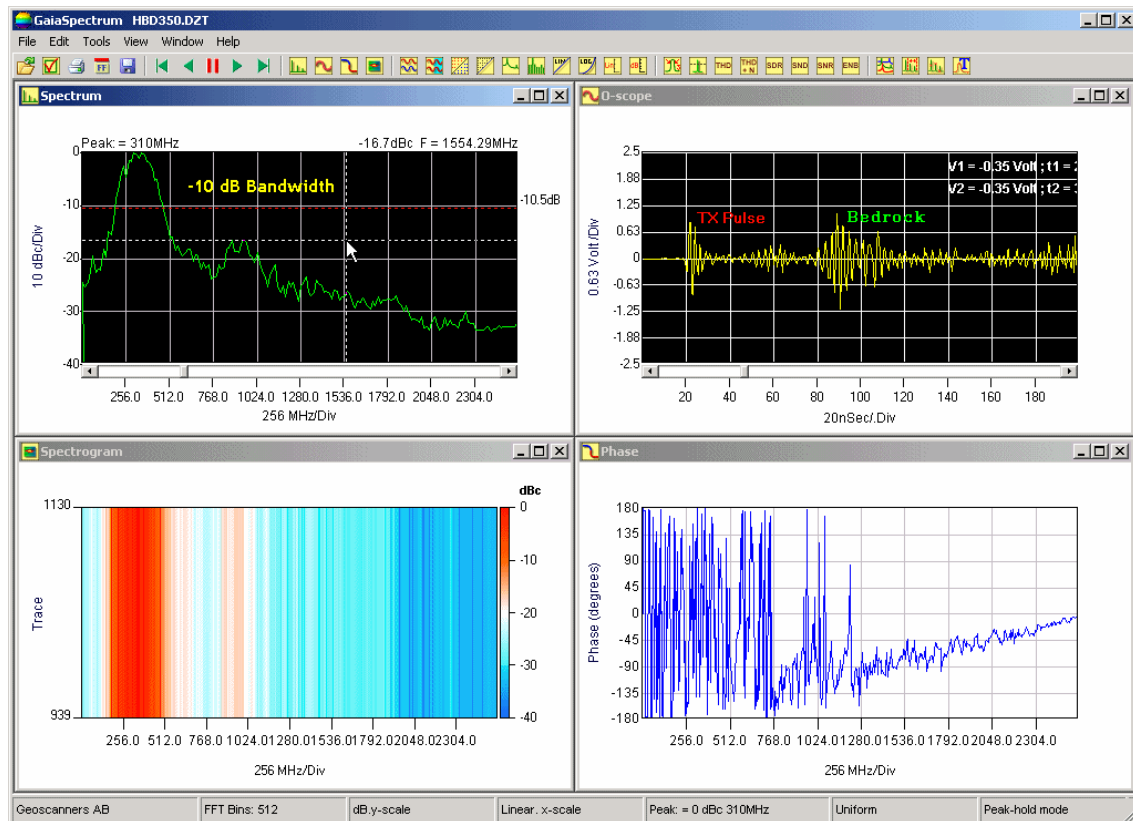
GaiaSpectrum HBD350.DZT

File Edit Tools View Window Help

FFT THD THD+N SDR SND SNR ENB

Spectrum

Peak: = 310MHz

-16.7dBc F = 1554.29MHz

-10 dB Bandwidth

-10.5dB

10 dBc/Div

0
-10
-20
-30
-40

256.0 512.0 768.0 1024.0 1280.0 1536.0 1792.0 2048.0 2304.0

256 MHz/Div

O-scope

V1 = -0.35 Volt ; t1 = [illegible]

V2 = -0.35 Volt ; t2 = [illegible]

TX Pulse

Bedrock

0.63 Volt/Div

2.5
1.88
1.25
0.63
0
-0.63
-1.25
-1.88
-2.5

20 40 60 80 100 120 140 160 180

20nSec/.Div

Spectrogram

dBc

1130

939

Trace

0
-10
-20
-30
-40

256.0 512.0 768.0 1024.01280.01536.01792.02048.02304.0

256 MHz/Div

Phase

Phase (degrees)

180
135
90
45
0
-45
-90
-135
-180

256.0 512.0 768.0 1024.01280.01536.01792.02048.0 2304.0

256 MHz/Div

Geoscanners AB | FFT Bins: 512 | dB.y-scale | Linear. x-scale | Peak: = 0 dBc 310MHz | Uniform | Peak-hold mode